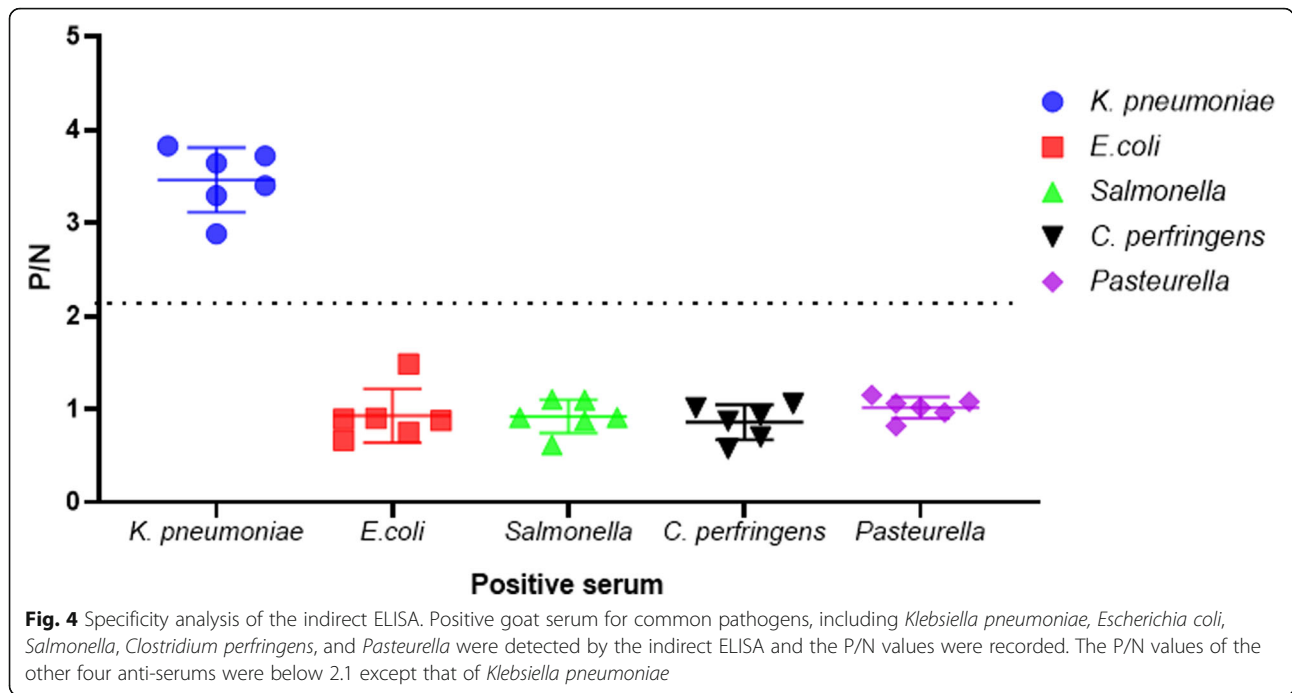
5
4
3
2
1
0
P/N

K. pneumoniae
E.coli
Salmonella
C. perfringens
Pasteurella

Positive serum

K. pneumoniae
E.coli
Salmonella
C. perfringens
Pasteurella

**Fig. 4** Specificity analysis of the indirect ELISA. Positive goat serum for common pathogens, including *Klebsiella pneumoniae, Escherichia coli*, *Salmonella*, *Clostridium perfringens*, and *Pasteurella* were detected by the indirect ELISA and the P/N values were recorded. The P/N values of the other four anti-serums were below 2.1 except that of *Klebsiella pneumoniae*